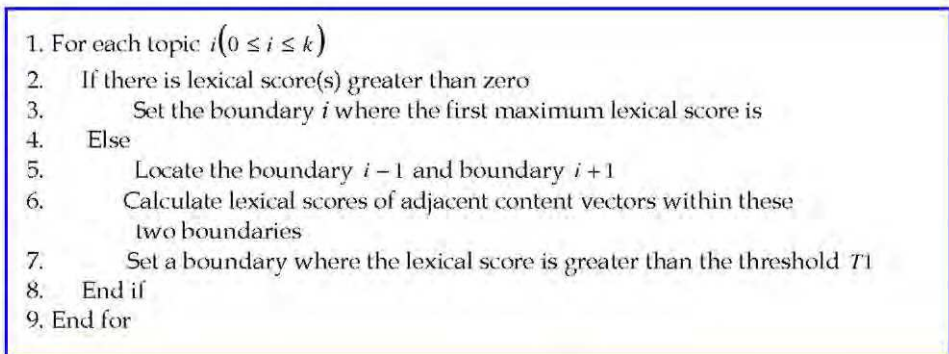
1. For each topic $i(0 \leq i \leq k)$
2. If there is lexical score(s) greater than zero
3. Set the boundary $i$ where the first maximum lexical score is
4. Else
5. Locate the boundary $i-1$ and boundary $i+1$
6. Calculate lexical scores of adjacent content vectors within these two boundaries
7. Set a boundary where the lexical score is greater than the threshold $T1$
8. End if
9. End for